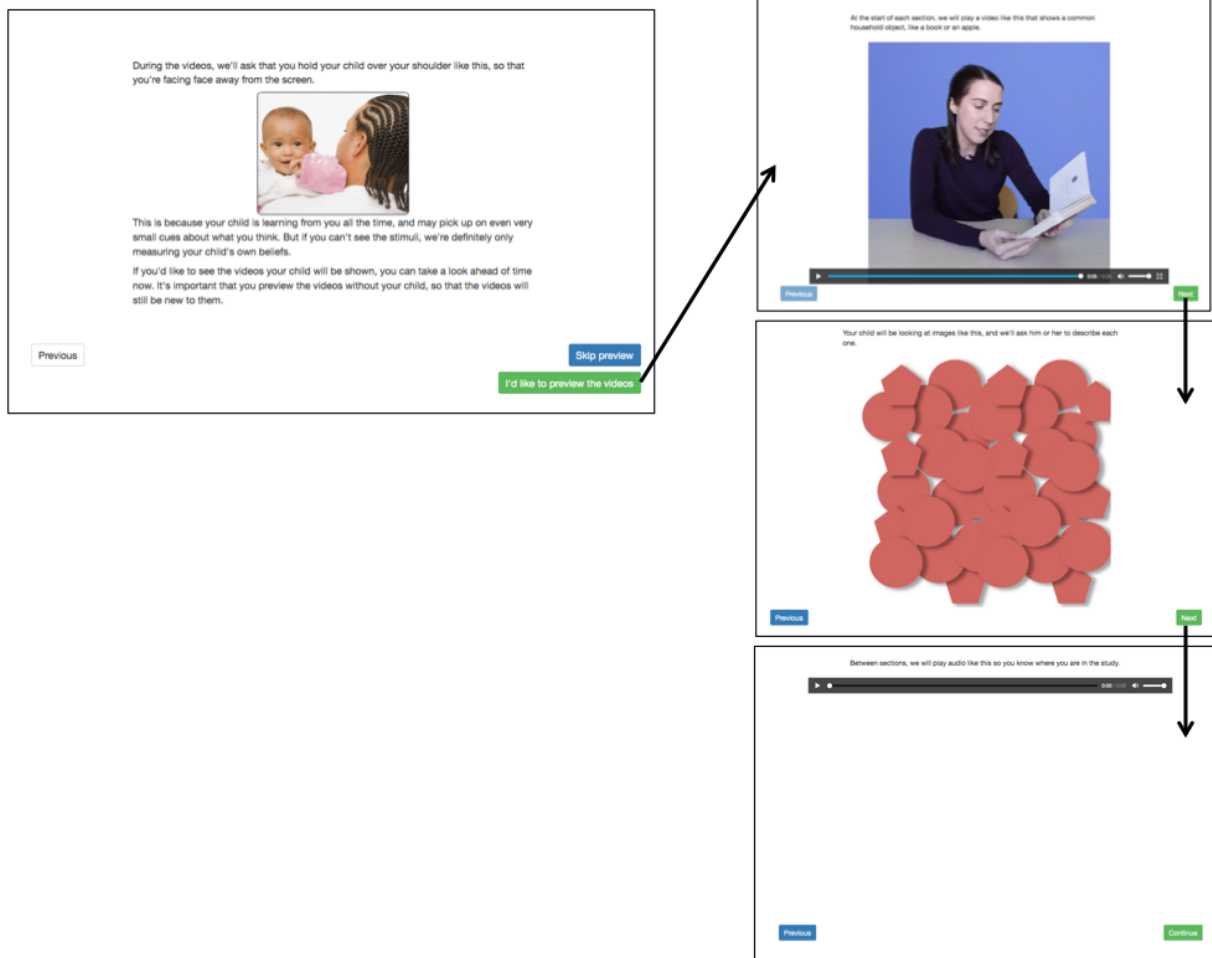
During the videos, we'll ask that you hold your child over your shoulder like this, so that you're facing face away from the screen.

This is because your child is learning from you all the time, and may pick up on even very small cues about what you think. But if you can't see the stimuli, we're definitely only measuring your child's own beliefs.

If you'd like to see the videos your child will be shown, you can take a look ahead of time now. It's important that you preview the videos without your child, so that the videos will still be new to them.

Previous

Skip preview

I'd like to preview the videos

At the start of each section, we will play a video like this that shows a common household object, like a book or an apple.

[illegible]

Previous

Next

Your child will be looking at images like this, and we'll ask him or her to describe each one.

Previous

Next

Between sections, we will play audio like this so you know where you are in the study.

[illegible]

Previous

Continue